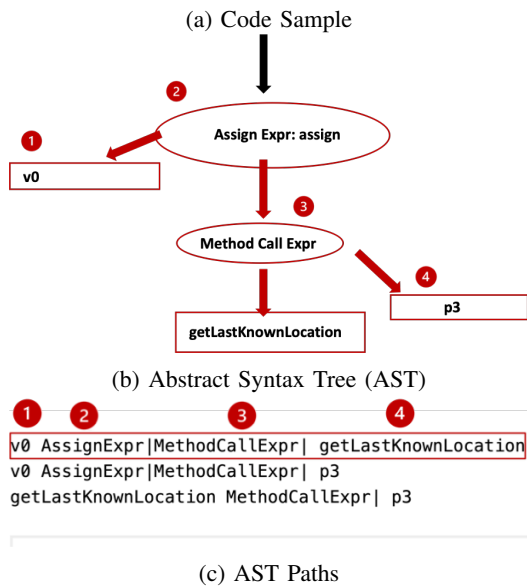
(a) Code Sample

2

1

Assign Expr: assign

v0

3

Method Call Expr

4

p3

getLastKnownLocation

(b) Abstract Syntax Tree (AST)

1 2 3 4

v0 AssignExpr|MethodCallExpr| getLastKnownLocation
v0 AssignExpr|MethodCallExpr| p3
getLastKnownLocation MethodCallExpr| p3

(c) AST Paths